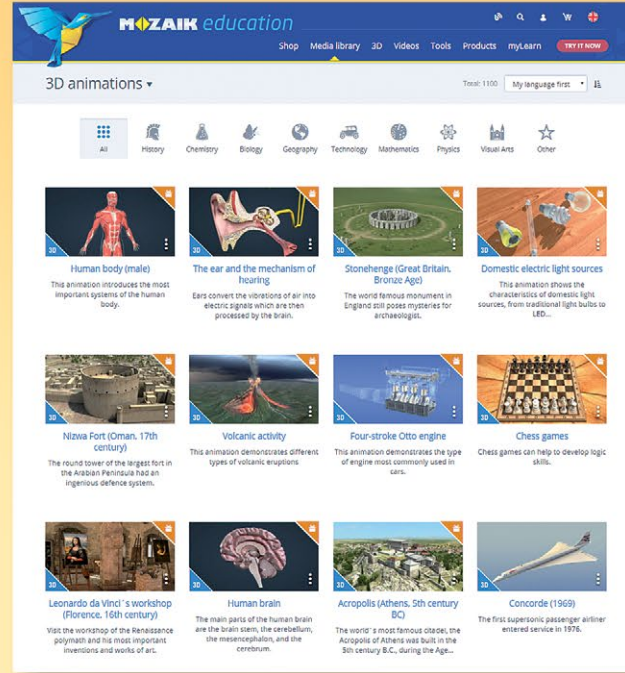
MOZAIK education

Shop Media library 3D Videos Tools Products myLearn TRY IT NOW

3D animations ▾

Total: 1100 My language first

All History Chemistry Biology Geography Technology Mathematics Physics Visual Arts Other

3D
Human body (male)
This animation introduces the most important systems of the human body.

3D
The ear and the mechanism of hearing
Ears convert the vibrations of air into electric signals which are then processed by the brain.

3D
Stonehenge (Great Britain, Bronze Age)
The world famous monument in England still poses mysteries for archaeologist.

3D
Domestic electric light sources
This animation shows the characteristics of domestic light sources, from traditional light bulbs to LED...

3D
Nizwa Fort (Oman, 17th century)
The round tower of the largest fort in the Arabian Peninsula had an ingenious defence system.

3D
Volcanic activity
This animation demonstrates different types of volcanic eruptions

3D
Four-stroke Otto engine
This animation demonstrates the type of engine most commonly used in cars.

3D
Chess games
Chess games can help to develop logic skills.

3D
Leonardo da Vinci´s workshop (Florence, 16th century)
Visit the workshop of the Renaissance polymath and his most important inventions and works of art.

3D
Human brain
The main parts of the human brain are the brain stem, the cerebellum, the mesencephalon, and the cerebrum.

3D
Acropolis (Athens, 5th century BC)
The world´s most famous citadel, the Acropolis of Athens was built in the 5th century B.C., during the Age...

3D
Concorde (1969)
The first supersonic passenger airliner entered service in 1976.